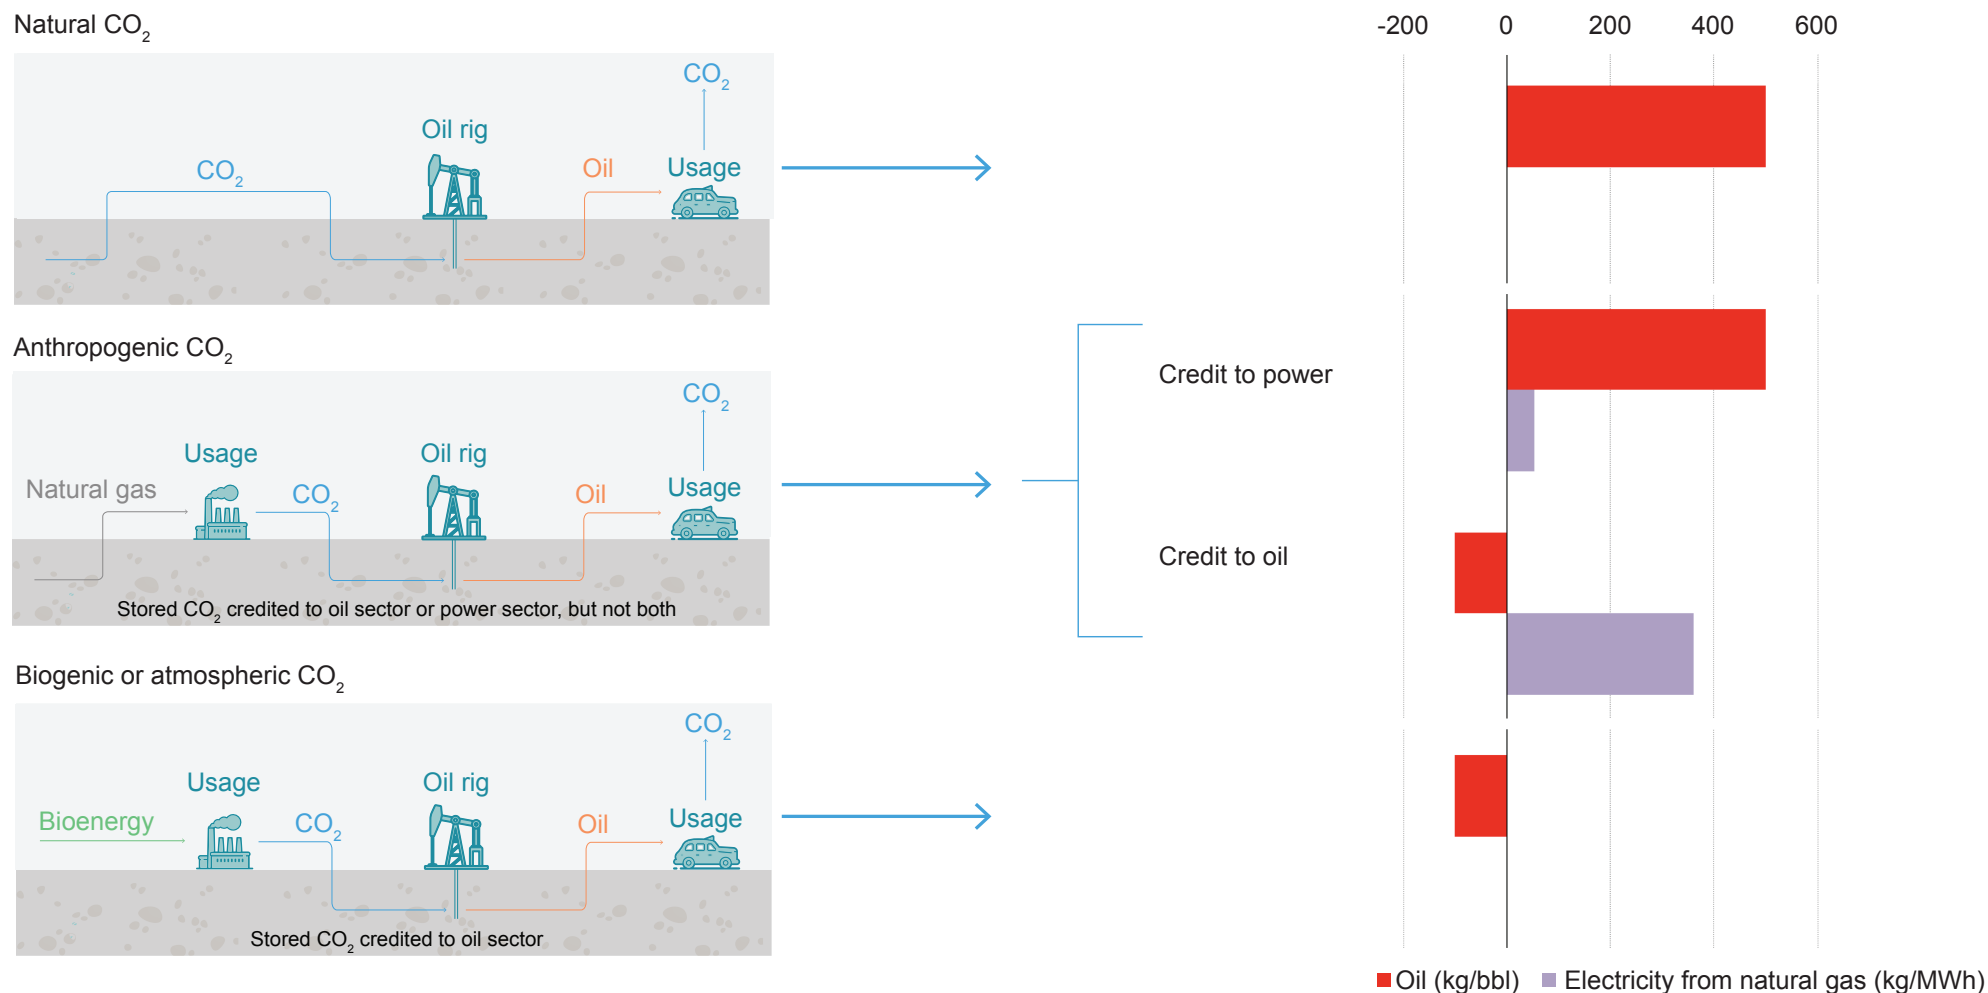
Natural $CO_2$

$CO_2$

Oil rig

$CO_2$

Oil

Usage

Anthropogenic $CO_2$

$CO_2$

Usage

Oil rig

Natural gas

$CO_2$

Oil

Usage

Stored $CO_2$ credited to oil sector or power sector, but not both

Biogenic or atmospheric $CO_2$

$CO_2$

Usage

Oil rig

Bioenergy

$CO_2$

Oil

Usage

Stored $CO_2$ credited to oil sector

Credit to power

Credit to oil

-200 0 200 400 600

Oil (kg/bbl) Electricity from natural gas (kg/MWh)